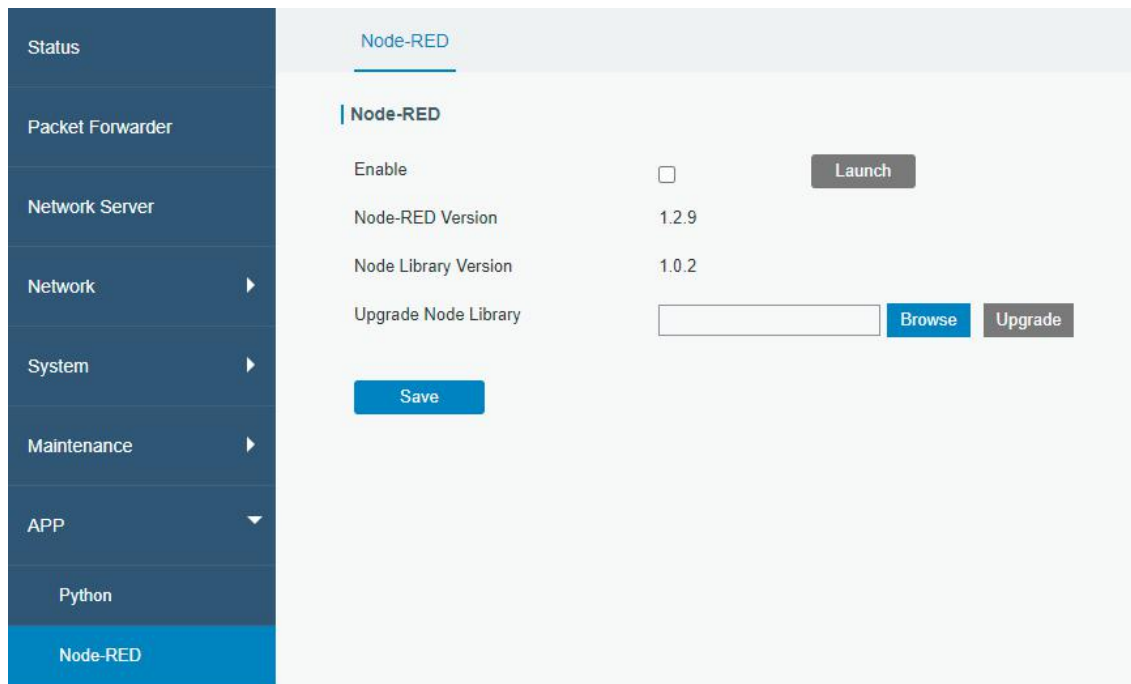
Status

Packet Forwarder

Network Server

Network

System

Maintenance

APP

Python

Node-RED

Node-RED

Node-RED

Enable

Launch

Node-RED Version 1.2.9

Node Library Version 1.0.2

Upgrade Node Library

Browse

Upgrade

Save